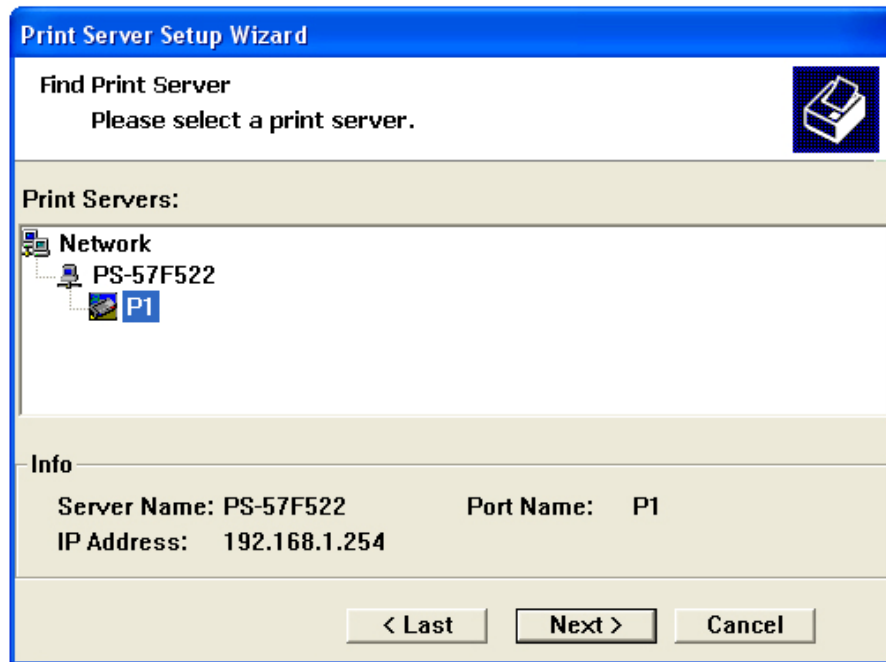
Print Server Setup Wizard

Find Print Server
Please select a print server.

Print Servers:

Network
PS-57F522
P1

Info

Server Name: PS-57F522
Port Name: P1
IP Address: 192.168.1.254

< Last
Next >
Cancel